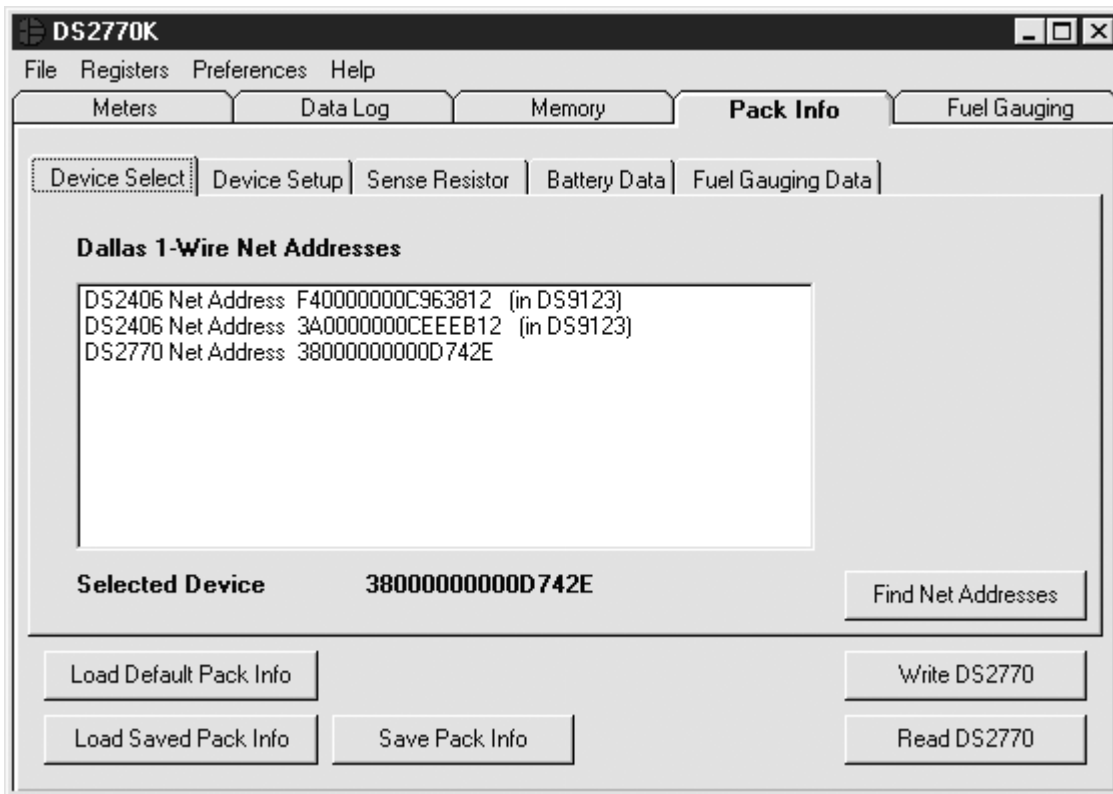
DS2770K

File Registers Preferences Help

Meters | Data Log | Memory | Pack Info | Fuel Gauging

Device Select | Device Setup | Sense Resistor | Battery Data | Fuel Gauging Data

Dallas 1-Wire Net Addresses

DS2406 Net Address F40000000C963812 (in DS9123)
DS2406 Net Address 3A0000000CEEEB12 (in DS9123)
DS2770 Net Address 38000000000D742E

Selected Device 38000000000D742E

Find Net Addresses

Load Default Pack Info

Write DS2770

Load Saved Pack Info

Save Pack Info

Read DS2770